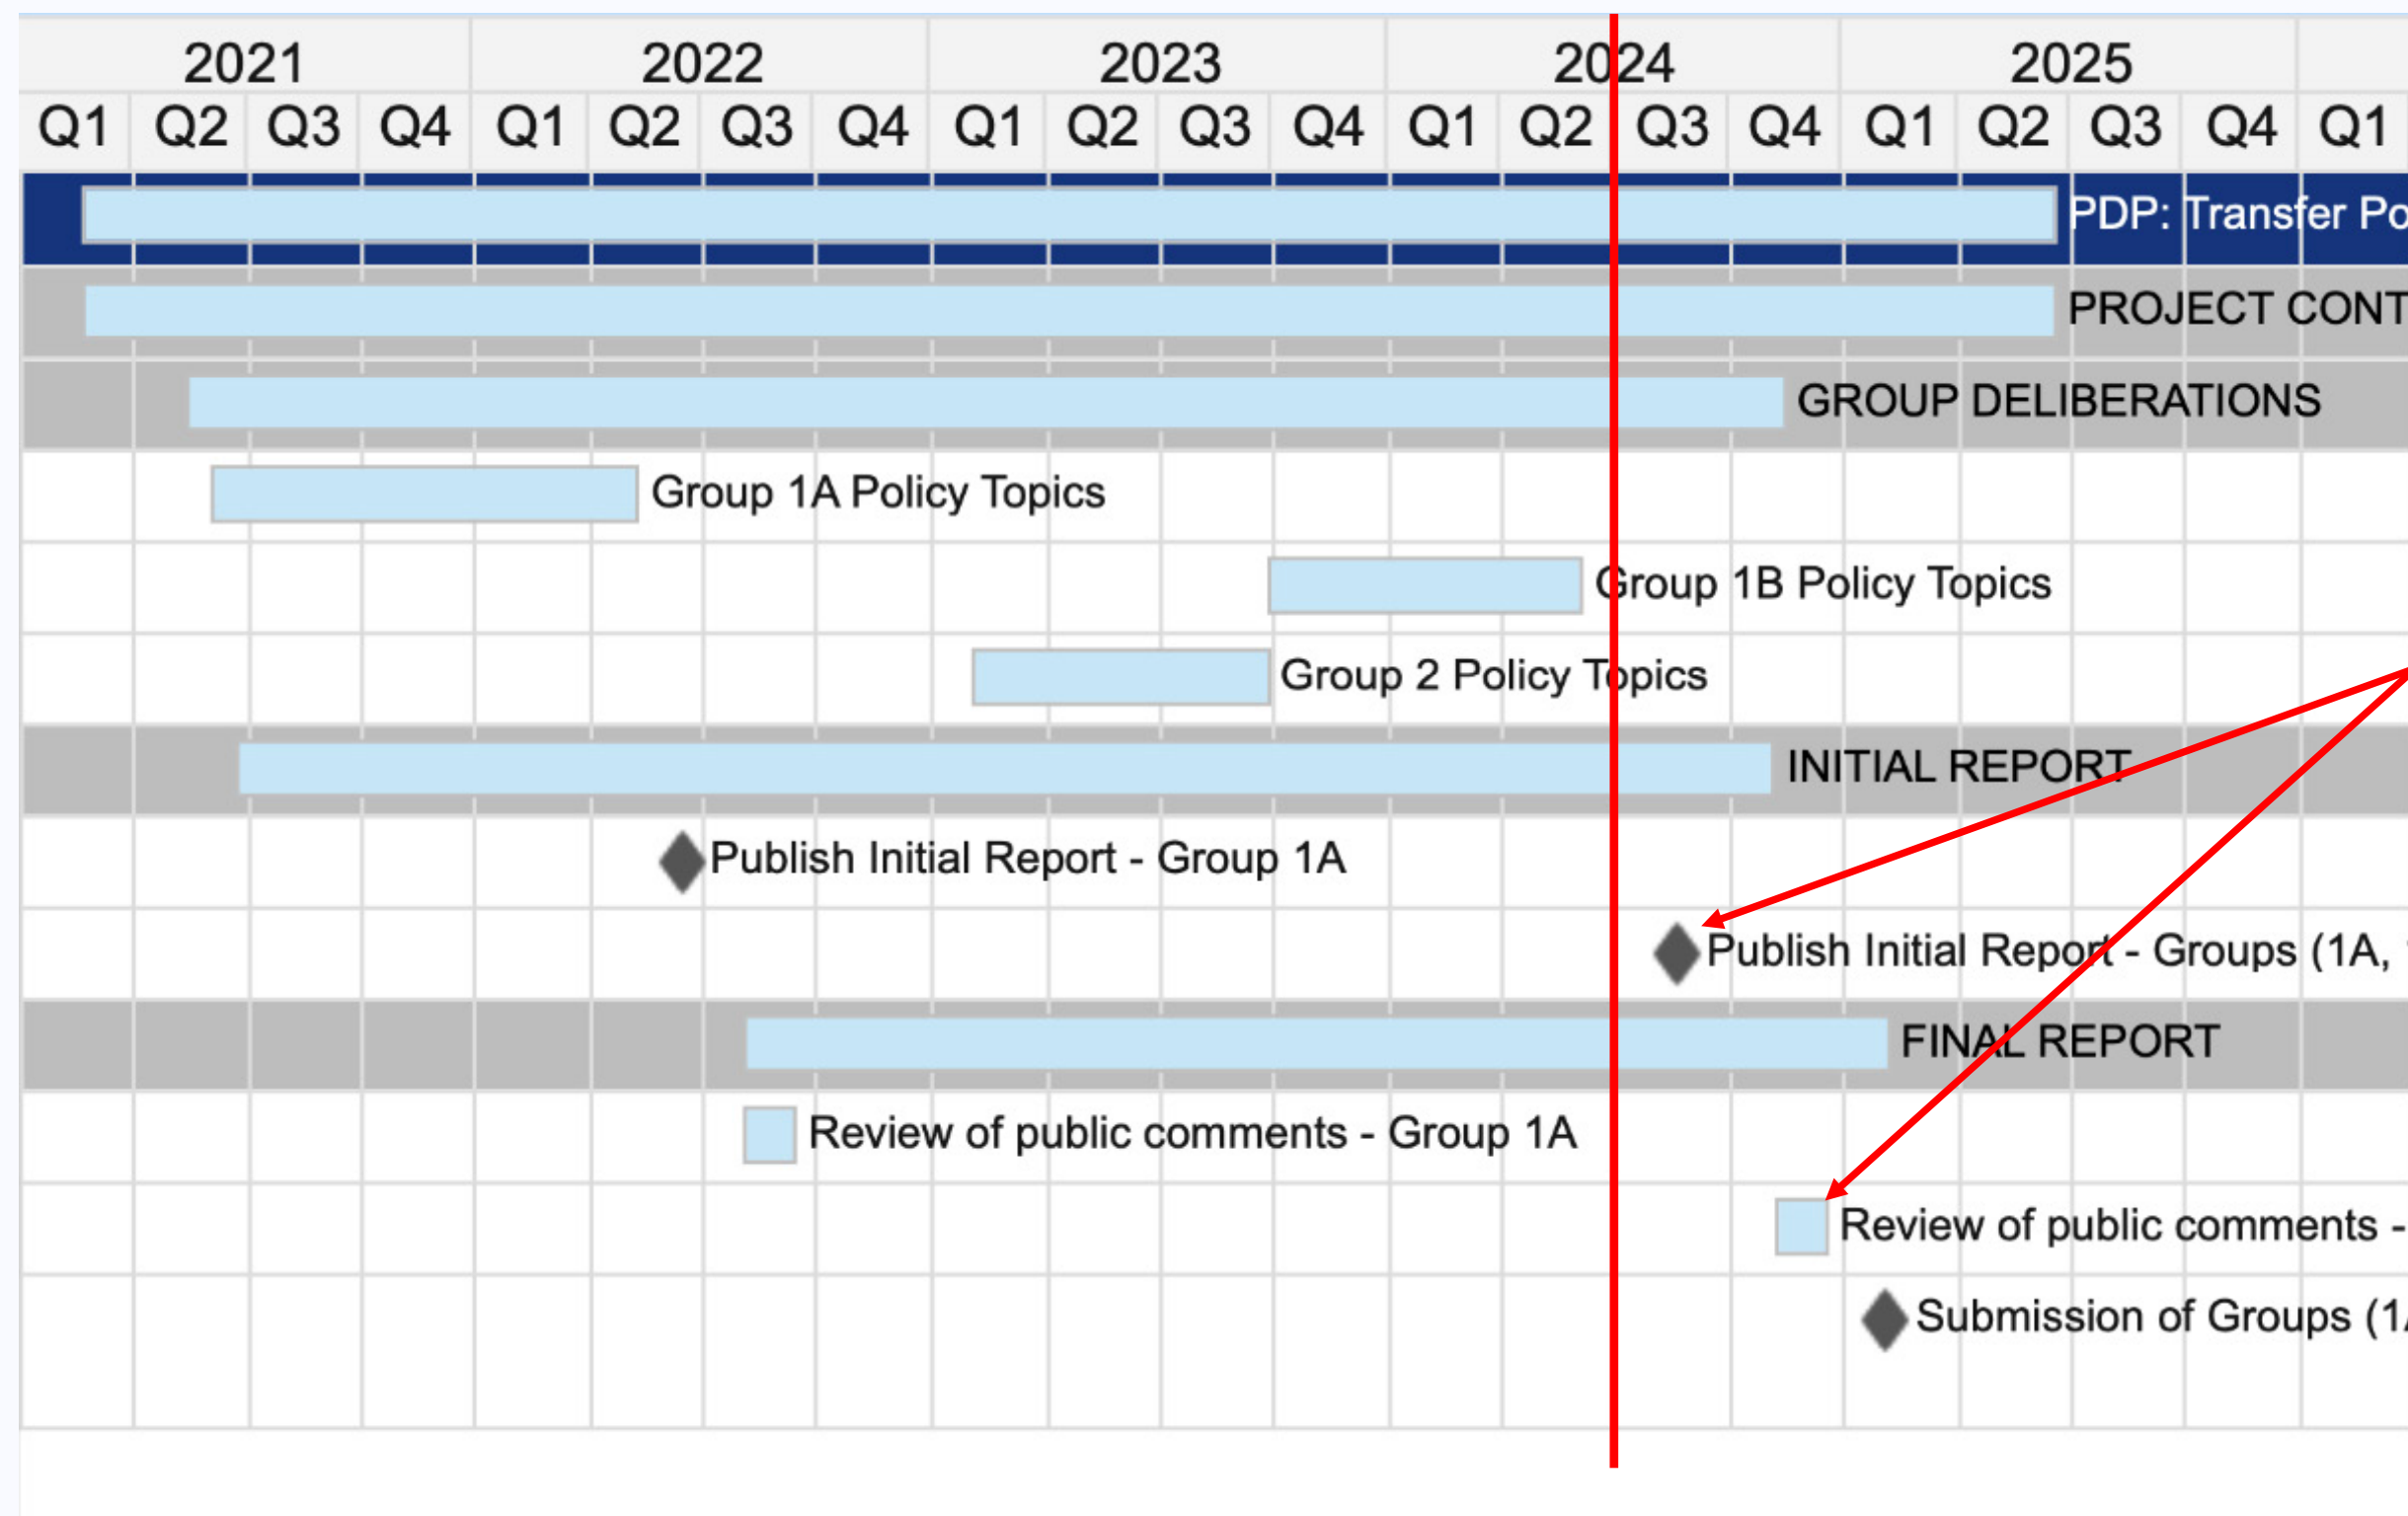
| 2021 | | | | 2022 | | | | 2023 | | | | 2024 | | | | 2025 | | | | |
|---|---|---|---|---|---|---|---|---|---|---|---|---|---|---|---|---|---|---|---|---|
| Q1 | Q2 | Q3 | Q4 | Q1 | Q2 | Q3 | Q4 | Q1 | Q2 | Q3 | Q4 | Q1 | Q2 | Q3 | Q4 | Q1 | Q2 | Q3 | Q4 | Q1 |

PDP: Transfer Po

PROJECT CONT

GROUP DELIBERATIONS

Group 1A Policy Topics

Group 1B Policy Topics

Group 2 Policy Topics

INITIAL REPORT

Publish Initial Report - Group 1A

Publish Initial Report - Groups (1A,

FINAL REPORT

Review of public comments - Group 1A

Review of public comments -

Submission of Groups (1